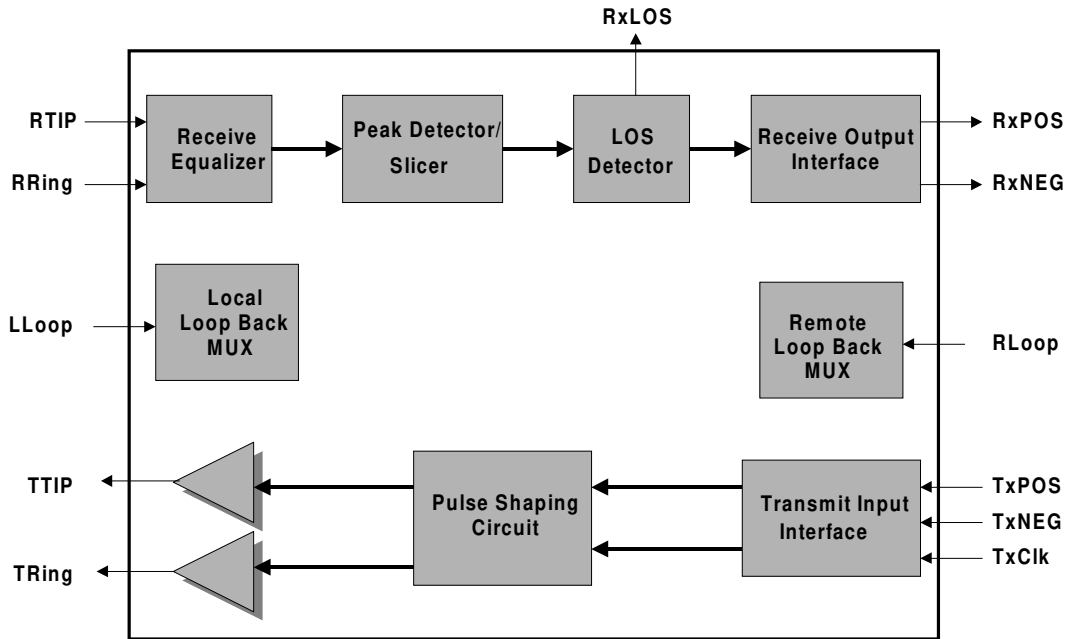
RxLOS

RTIP

RRing

Receive Equalizer

Peak Detector/ Slicer

LOS Detector

Receive Output Interface

RxPOS

RxNEG

LLoop

Local Loop Back MUX

Remote Loop Back MUX

RLoop

TTIP

TRing

Pulse Shaping Circuit

Transmit Input Interface

TxPOS

TxNEG

TxClk